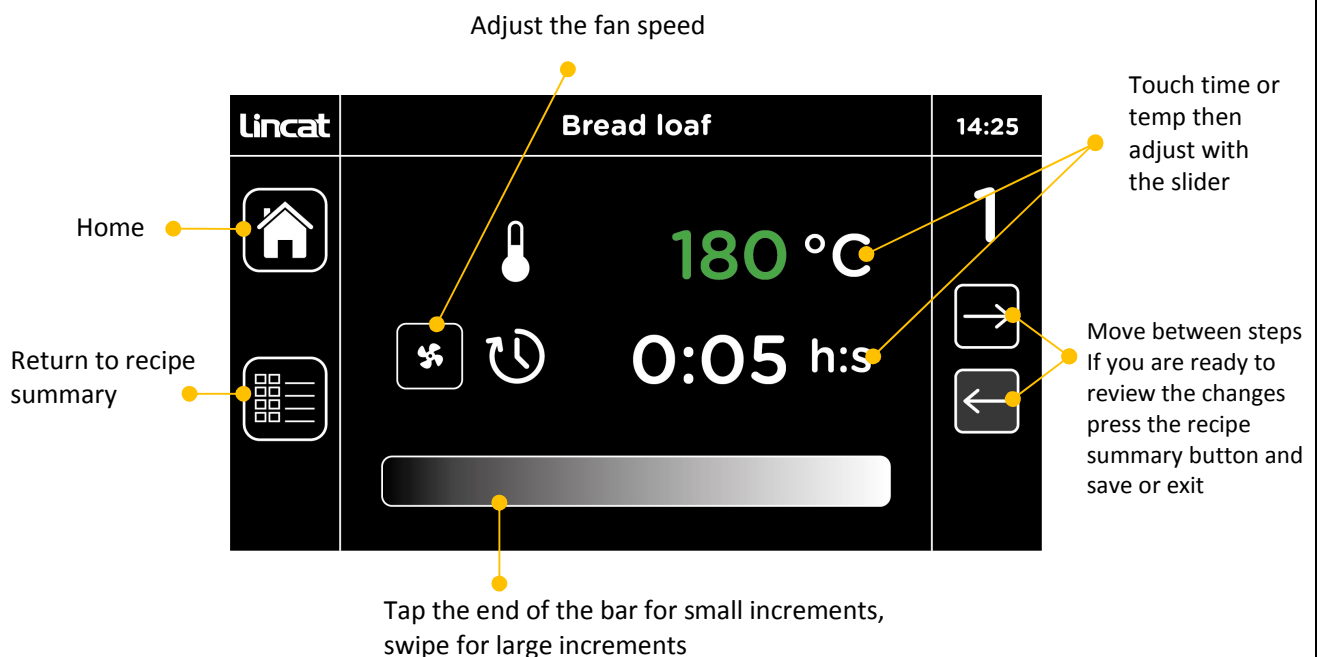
Adjust the fan speed

Touch time or temp then adjust with the slider

Lincat

Bread loaf

14:25

Home

180 °C

1

0:05 h:s

Return to recipe summary

Move between steps
If you are ready to review the changes press the recipe summary button and save or exit

Tap the end of the bar for small increments, swipe for large increments